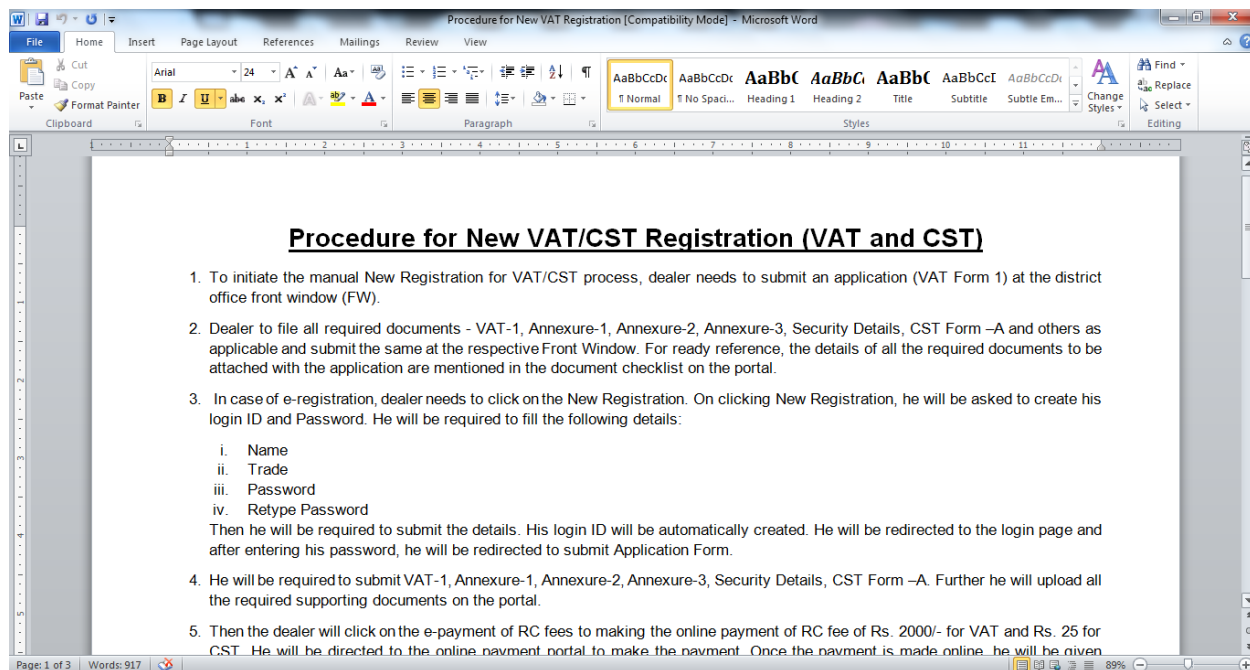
Procedure for New VAT Registration [Compatibility Mode] - Microsoft Word

File Home Insert Page Layout References Mailings Review View

Cut
Copy
Paste
Format Painter
Clipboard

Arial 24
Font

Paragraph

AaBbCcDc ¶ Normal
AaBbCcDc ¶ No Spaci...
AaBbC Heading 1
AaBbC Heading 2
AaBbC Title
AaBbCcI Subtitle
AaBbCcDc Subtle Em...
Change Styles
Styles

Find
Replace
Select
Editing

Procedure for New VAT/CST Registration (VAT and CST)

1. To initiate the manual New Registration for VAT/CST process, dealer needs to submit an application (VAT Form 1) at the district office front window (FW).

2. Dealer to file all required documents - VAT-1, Annexure-1, Annexure-2, Annexure-3, Security Details, CST Form –A and others as applicable and submit the same at the respective Front Window. For ready reference, the details of all the required documents to be attached with the application are mentioned in the document checklist on the portal.

3. In case of e-registration, dealer needs to click on the New Registration. On clicking New Registration, he will be asked to create his login ID and Password. He will be required to fill the following details:

i. Name
ii. Trade
iii. Password
iv. Retype Password

Then he will be required to submit the details. His login ID will be automatically created. He will be redirected to the login page and after entering his password, he will be redirected to submit Application Form.

4. He will be required to submit VAT-1, Annexure-1, Annexure-2, Annexure-3, Security Details, CST Form –A. Further he will upload all the required supporting documents on the portal.

5. Then the dealer will click on the e-payment of RC fees to making the online payment of RC fee of Rs. 2000/- for VAT and Rs. 25 for CST. He will be directed to the online payment portal to make the payment. Once the payment is made online, he will be given

Page: 1 of 3 Words: 917 89%